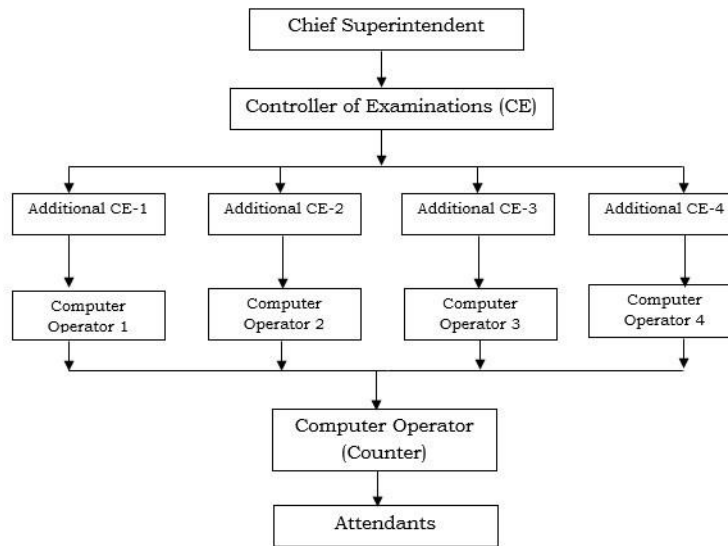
Chief Superintendent

Controller of Examinations (CE)

Additional CE-1

Additional CE-2

Additional CE-3

Additional CE-4

Computer Operator 1

Computer Operator 2

Computer Operator 3

Computer Operator 4

Computer Operator (Counter)

Attendants